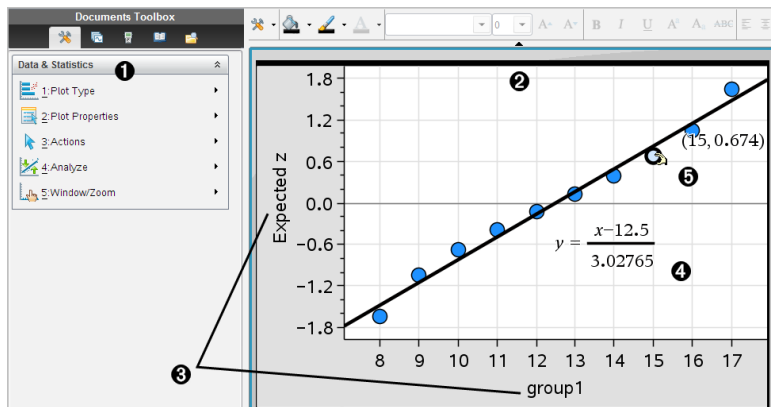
Documents Toolbox

Data & Statistics ❶

1:Plot Type
2:Plot Properties
3:Actions
4:Analyze
5:Window/Zoom

0

❷

Expected z

1.8
1.2
0.6
0.0
-0.6
-1.2
-1.8

(15, 0.674)

❺

$y = \frac{x-12.5}{3.02765}$ ❹

8 9 10 11 12 13 14 15 16 17

❸

group1